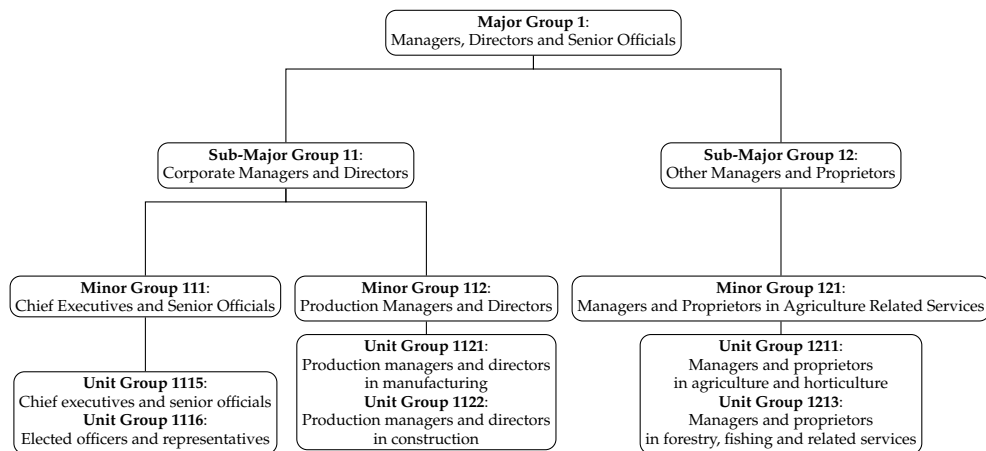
**Major Group 1**:
Managers, Directors and Senior Officials

**Sub-Major Group 11**:
Corporate Managers and Directors

**Sub-Major Group 12**:
Other Managers and Proprietors

**Minor Group 111**:
Chief Executives and Senior Officials

**Minor Group 112**:
Production Managers and Directors

**Minor Group 121**:
Managers and Proprietors in Agriculture Related Services

**Unit Group 1115**:
Chief executives and senior officials
**Unit Group 1116**:
Elected officers and representatives

**Unit Group 1121**:
Production managers and directors in manufacturing
**Unit Group 1122**:
Production managers and directors in construction

**Unit Group 1211**:
Managers and proprietors in agriculture and horticulture
**Unit Group 1213**:
Managers and proprietors in forestry, fishing and related services